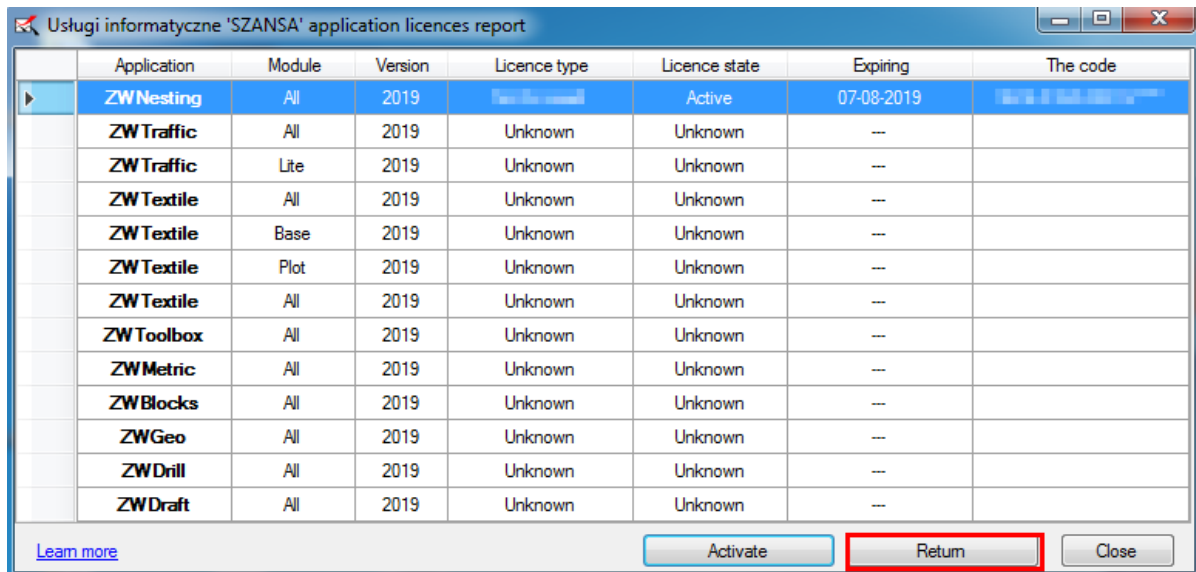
Usługi informatyczne 'SZANSA' application licences report

| Application | Module | Version | Licence type | Licence state | Expiring | The code |
|---|---|---|---|---|---|---|
| ZWNesting | All | 2019 | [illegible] | Active | 07-08-2019 | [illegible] |
| ZWTraffic | All | 2019 | Unknown | Unknown | --- | |
| ZWTraffic | Lite | 2019 | Unknown | Unknown | --- | |
| ZWTextile | All | 2019 | Unknown | Unknown | --- | |
| ZWTextile | Base | 2019 | Unknown | Unknown | --- | |
| ZWTextile | Plot | 2019 | Unknown | Unknown | --- | |
| ZWTextile | All | 2019 | Unknown | Unknown | --- | |
| ZWToolbox | All | 2019 | Unknown | Unknown | --- | |
| ZWMetric | All | 2019 | Unknown | Unknown | --- | |
| ZWBlocks | All | 2019 | Unknown | Unknown | --- | |
| ZWGeo | All | 2019 | Unknown | Unknown | --- | |
| ZWDrill | All | 2019 | Unknown | Unknown | --- | |
| ZWDraft | All | 2019 | Unknown | Unknown | --- | |

Learn more

Activate

Return

Close